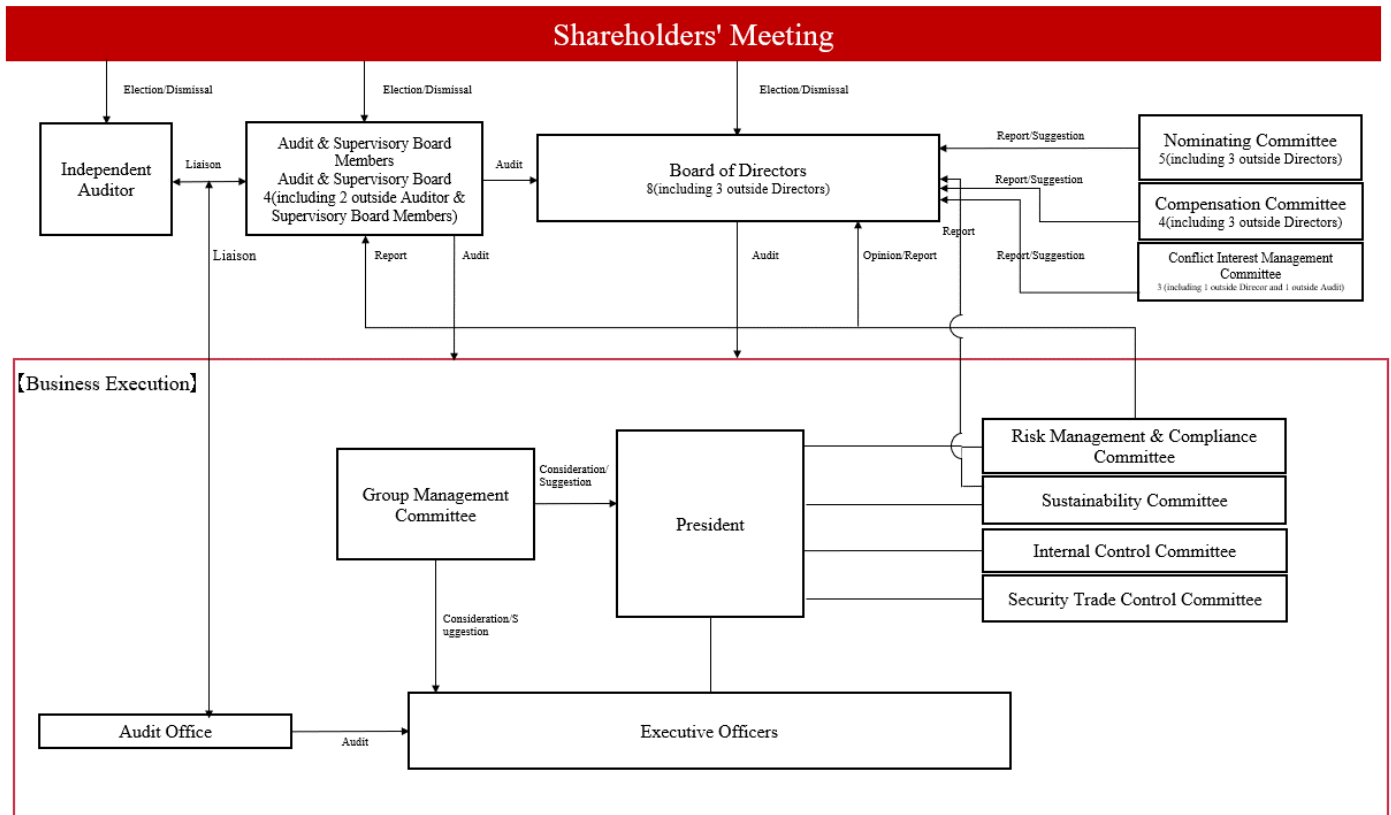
Shareholders' Meeting

Election/Dismissal

Election/Dismissal

Election/Dismissal

Independent Auditor

Liaison

Audit & Supervisory Board Members
Audit & Supervisory Board
4(including 2 outside Auditor & Supervisory Board Members)

Audit

Board of Directors
8(including 3 outside Directors)

Report/Suggestion

Nominating Committee
5(including 3 outside Directors)

Report/Suggestion

Compensation Committee
4(including 3 outside Directors)

Report

Report/Suggestion

Conflict Interest Management Committee
3 (including 1 outside Direcor and 1 outside Audit)

Liaison

Report

Audit

Audit

Opinion/Report

【Business Execution】

Group Management Committee

Consideration/Suggestion

President

Risk Management & Compliance Committee

Sustainability Committee

Internal Control Committee

Security Trade Control Committee

Consideration/Suggestion

Audit Office

Audit

Executive Officers